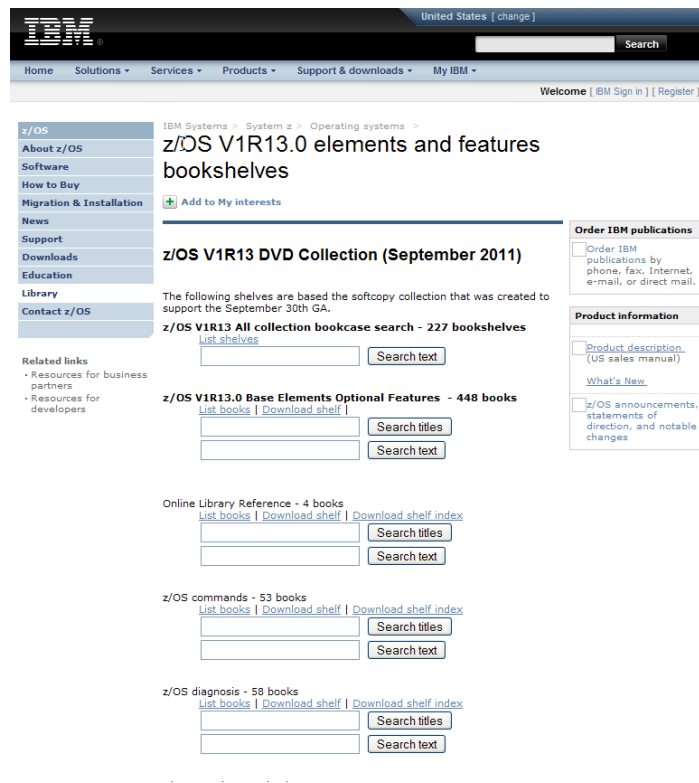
IBM

United States [ change ]

Search

Home Solutions ▾ Services ▾ Products ▾ Support & downloads ▾ My IBM ▾

Welcome [ IBM Sign in ] [ Register ]

z/OS
About z/OS
Software
How to Buy
Migration & Installation
News
Support
Downloads
Education
Library
Contact z/OS

Related links
· Resources for business partners
· Resources for developers

IBM Systems > System z > Operating systems >

z/OS V1R13.0 elements and features bookshelves

Add to My interests

z/OS V1R13 DVD Collection (September 2011)

The following shelves are based the softcopy collection that was created to support the September 30th GA.

z/OS V1R13 All collection bookcase search - 227 bookshelves
List shelves
Search text

z/OS V1R13.0 Base Elements Optional Features - 448 books
List books | Download shelf |
Search titles
Search text

Online Library Reference - 4 books
List books | Download shelf | Download shelf index
Search titles
Search text

z/OS commands - 53 books
List books | Download shelf | Download shelf index
Search titles
Search text

z/OS diagnosis - 58 books
List books | Download shelf | Download shelf index
Search titles
Search text

Order IBM publications

Order IBM publications by phone, fax, Internet, e-mail, or direct mail.

Product information

Product description (US sales manual)

What's New

z/OS announcements, statements of direction, and notable changes